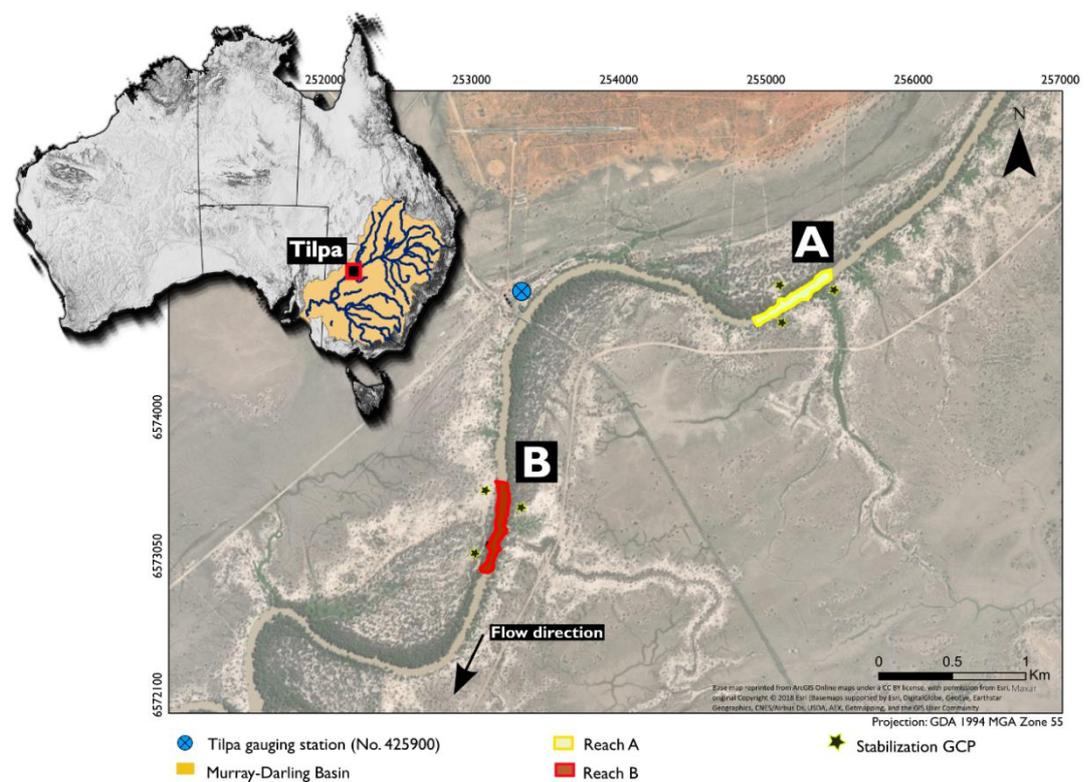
252000
253000
254000
255000
256000
257000

N

Tilpa

A

B

6574000

6573050

6572100

Flow direction

0 0.5 1 Km

Base map reprinted from ArcGIS Online maps under a CC BY license, with permission from Esri, original Copyright © 2018 Esri. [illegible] Maxar

Projection: GDA 1994 MGA Zone 55

Tilpa gauging station (No. 425900)
Murray-Darling Basin
Reach A
Reach B
Stabilization GCP